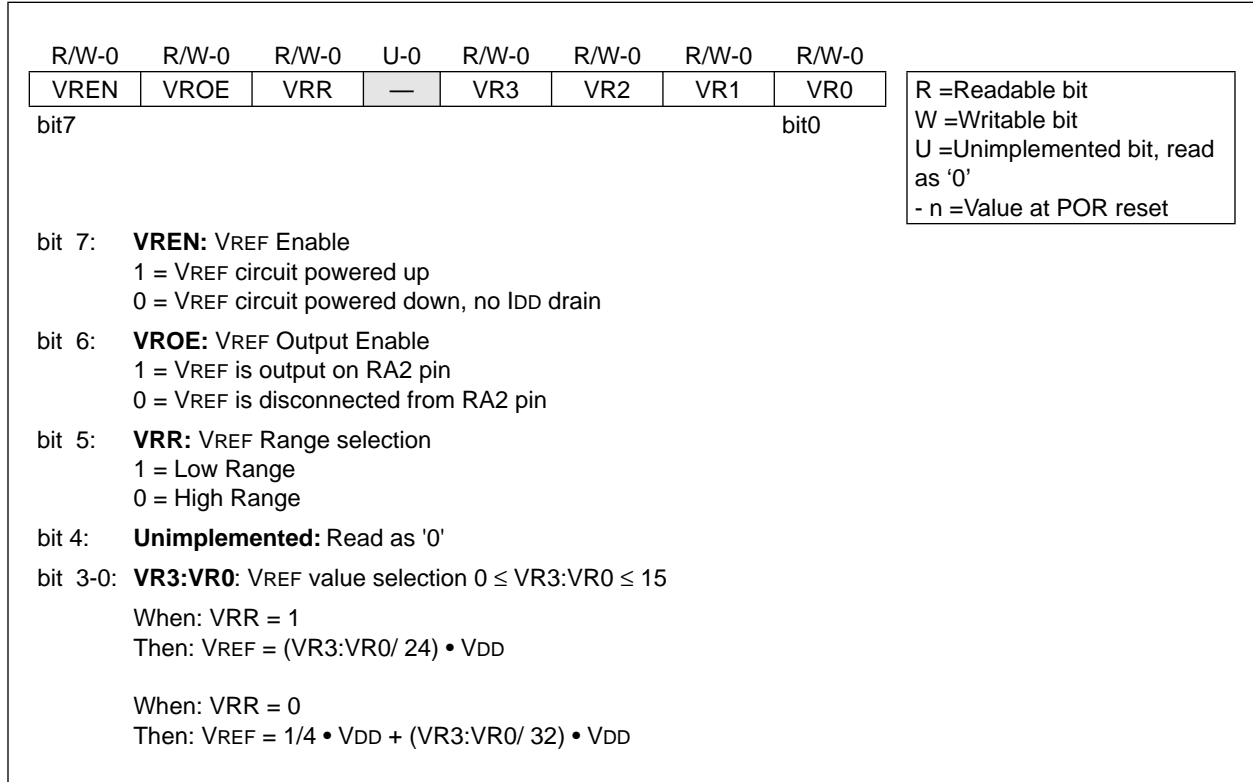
| R/W-0 | R/W-0 | R/W-0 | U-0 | R/W-0 | R/W-0 | R/W-0 | R/W-0 |
|---|---|---|---|---|---|---|---|
| VREN | VROE | VRR | — | VR3 | VR2 | VR1 | VR0 |

bit7 bit0

R =Readable bit
W =Writable bit
U =Unimplemented bit, read as ‘0’
- n =Value at POR reset

bit 7: **VREN:** VREF Enable
1 = VREF circuit powered up
0 = VREF circuit powered down, no IDD drain

bit 6: **VROE:** VREF Output Enable
1 = VREF is output on RA2 pin
0 = VREF is disconnected from RA2 pin

bit 5: **VRR:** VREF Range selection
1 = Low Range
0 = High Range

bit 4: **Unimplemented:** Read as '0'

bit 3-0: **VR3:VR0**: VREF value selection $0 \leq$ VR3:VR0 $\leq 15$

When: VRR = 1
Then: VREF = (VR3:VR0/ 24) • VDD

When: VRR = 0
Then: VREF = 1/4 • VDD + (VR3:VR0/ 32) • VDD